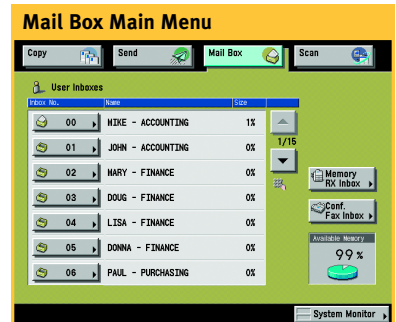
Mail Box Main Menu

Copy

Send

Mail Box

Scan

User Inboxes

| Inbox No. | Name | Size |
|---|---|---|
| 00 | MIKE - ACCOUNTING | 1% |
| 01 | JOHN - ACCOUNTING | 0% |
| 02 | MARY - FINANCE | 0% |
| 03 | DOUG - FINANCE | 0% |
| 04 | LISA - FINANCE | 0% |
| 05 | DONNA - FINANCE | 0% |
| 06 | PAUL - PURCHASING | 0% |

1/15

Memory RX Inbox

Conf. Fax Inbox

Available Memory

99 %

System Monitor